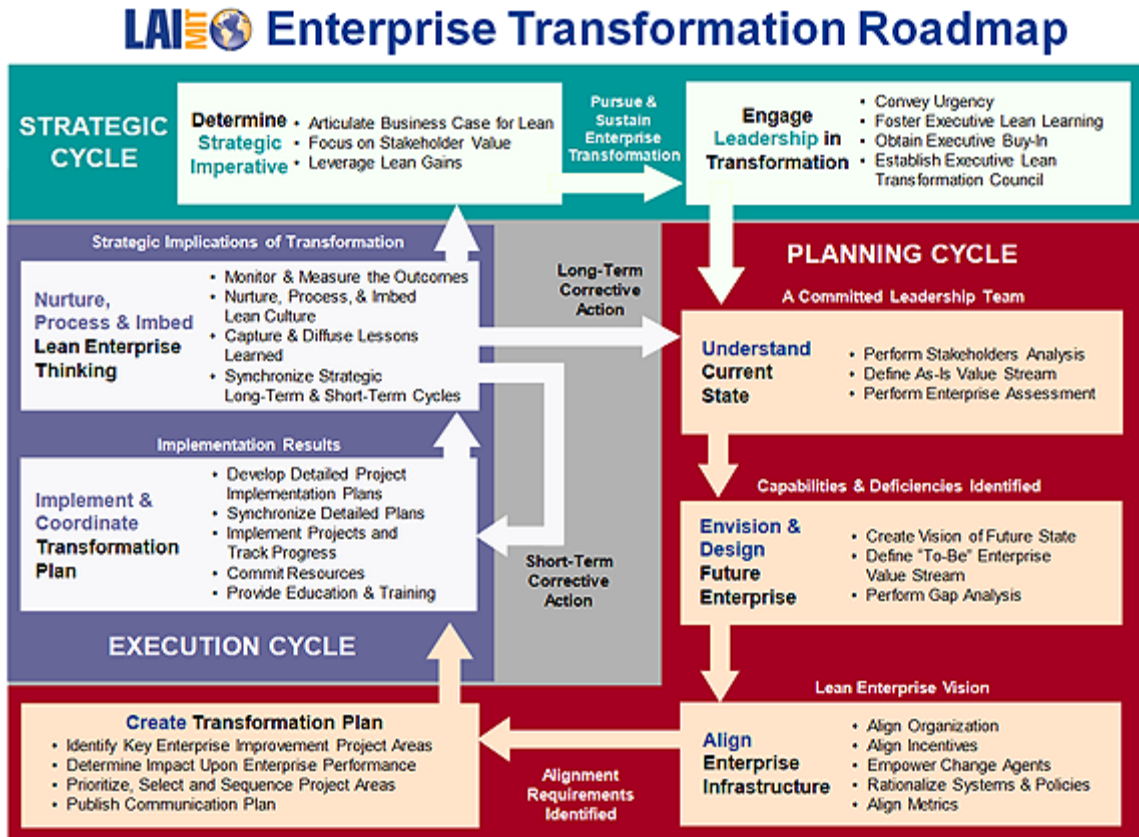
LAI MIT Enterprise Transformation Roadmap

STRATEGIC CYCLE

Determine Strategic Imperative
• Articulate Business Case for Lean
• Focus on Stakeholder Value
• Leverage Lean Gains

Pursue & Sustain Enterprise Transformation

Engage Leadership in Transformation
• Convey Urgency
• Foster Executive Lean Learning
• Obtain Executive Buy-In
• Establish Executive Lean Transformation Council

Strategic Implications of Transformation

Nurture, Process & Imbed Lean Enterprise Thinking
• Monitor & Measure the Outcomes
• Nurture, Process, & Imbed Lean Culture
• Capture & Diffuse Lessons Learned
• Synchronize Strategic Long-Term & Short-Term Cycles

Long-Term Corrective Action

PLANNING CYCLE

A Committed Leadership Team

Understand Current State
• Perform Stakeholders Analysis
• Define As-Is Value Stream
• Perform Enterprise Assessment

Implementation Results

Implement & Coordinate Transformation Plan
• Develop Detailed Project Implementation Plans
• Synchronize Detailed Plans
• Implement Projects and Track Progress
• Commit Resources
• Provide Education & Training

Short-Term Corrective Action

Capabilities & Deficiencies Identified

Envision & Design Future Enterprise
• Create Vision of Future State
• Define "To-Be" Enterprise Value Stream
• Perform Gap Analysis

EXECUTION CYCLE

Lean Enterprise Vision

Create Transformation Plan
• Identify Key Enterprise Improvement Project Areas
• Determine Impact Upon Enterprise Performance
• Prioritize, Select and Sequence Project Areas
• Publish Communication Plan

Alignment Requirements Identified

Align Enterprise Infrastructure
• Align Organization
• Align Incentives
• Empower Change Agents
• Rationalize Systems & Policies
• Align Metrics